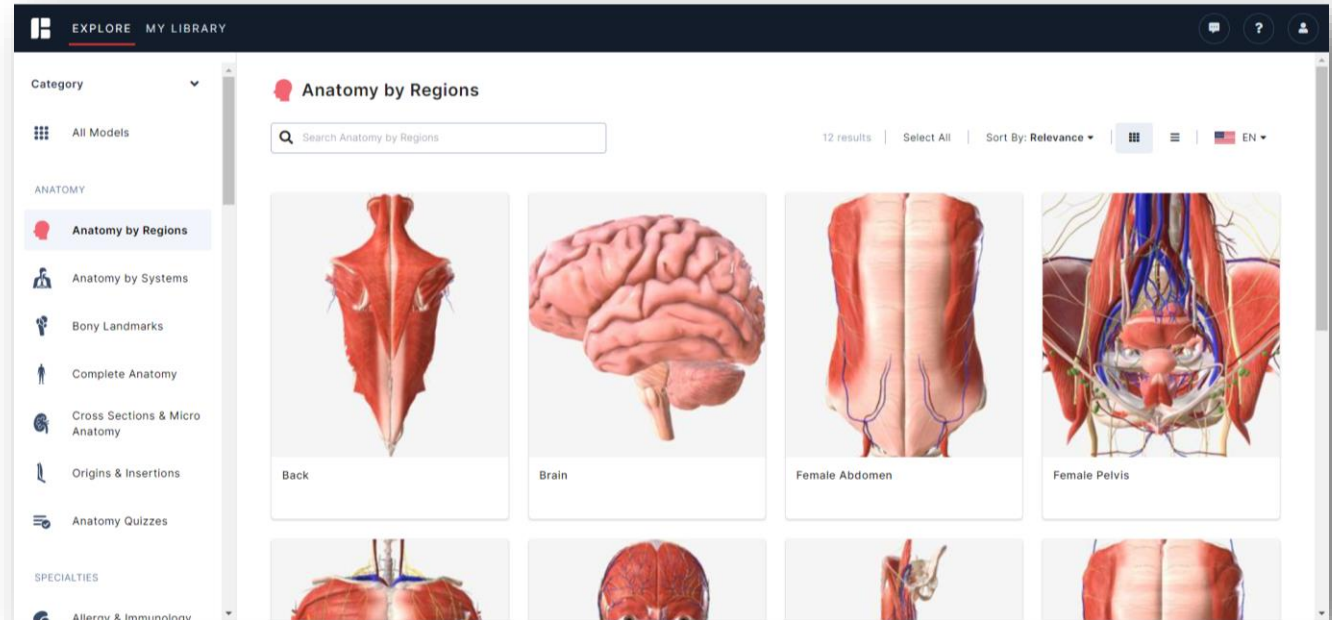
EXPLORE MY LIBRARY

Category

All Models

ANATOMY

Anatomy by Regions

Anatomy by Systems

Bony Landmarks

Complete Anatomy

Cross Sections & Micro Anatomy

Origins & Insertions

Anatomy Quizzes

SPECIALTIES

Allergy & Immunology

Anatomy by Regions

Search Anatomy by Regions

12 results | Select All | Sort By: Relevance | EN

Back

Brain

Female Abdomen

Female Pelvis